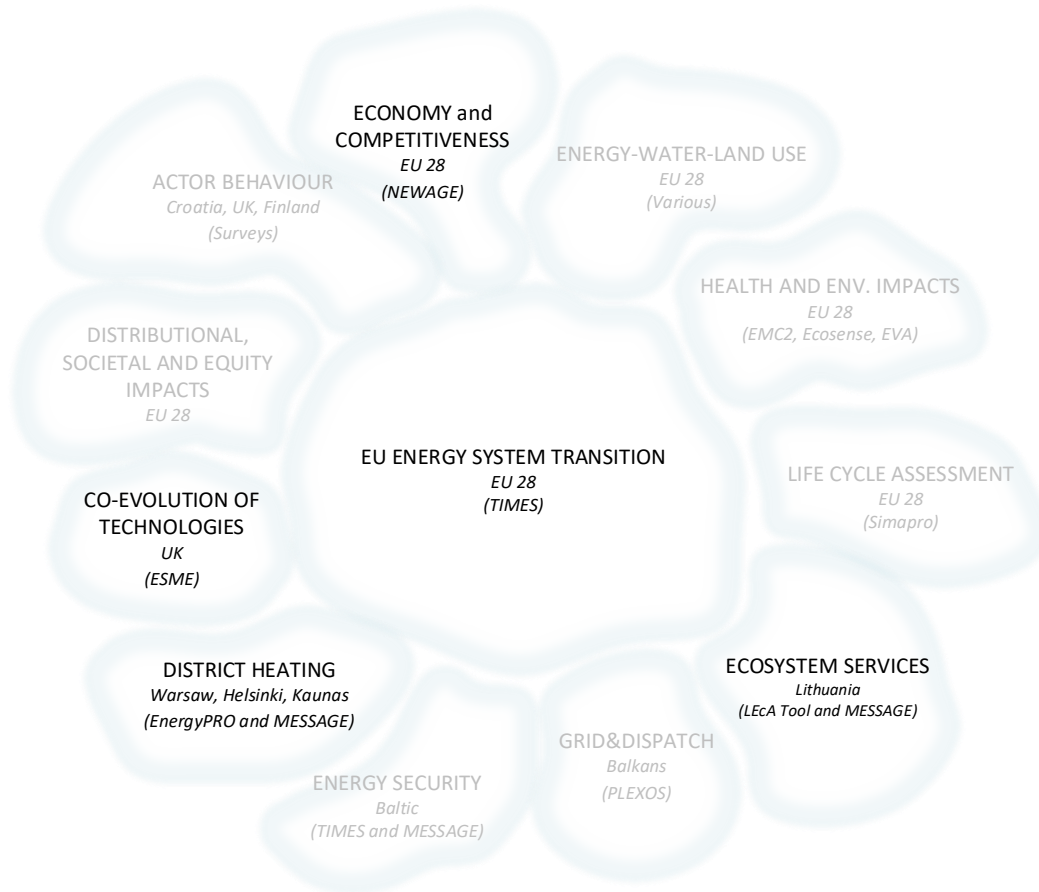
ECONOMY and COMPETITIVENESS
EU 28
(NEWAGE)

ENERGY-WATER-LAND USE
EU 28
(Various)

ACTOR BEHAVIOUR
Croatia, UK, Finland
(Surveys)

HEALTH AND ENV. IMPACTS
EU 28
(EMC2, Ecosense, EVA)

DISTRIBUTIONAL, SOCIETAL AND EQUITY IMPACTS
EU 28

EU ENERGY SYSTEM TRANSITION
EU 28
(TIMES)

LIFE CYCLE ASSESSMENT
EU 28
(Simapro)

CO-EVOLUTION OF TECHNOLOGIES
UK
(ESME)

DISTRICT HEATING
Warsaw, Helsinki, Kaunas
(EnergyPRO and MESSAGE)

ECOSYSTEM SERVICES
Lithuania
(LEcA Tool and MESSAGE)

GRID&DISPATCH
Balkans
(PLEXOS)

ENERGY SECURITY
Baltic
(TIMES and MESSAGE)